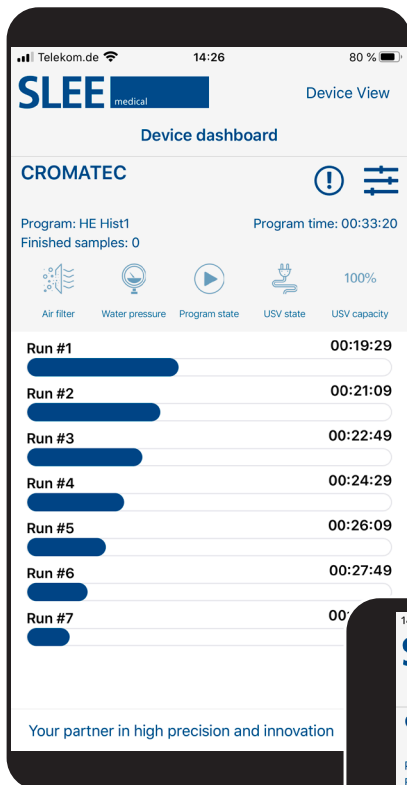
Telekom.de 14:26 80 %

SLEE medical

Device View

Device dashboard

CROMATEC

Program: HE Hist1
Program time: 00:33:20
Finished samples: 0

100%

Air filter Water pressure Program state USV state USV capacity

Run #1 00:19:29

Run #2 00:21:09

Run #3 00:22:49

Run #4 00:24:29

Run #5 00:26:09

Run #6 00:27:49

Run #7 00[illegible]

Your partner in high precision and innovation